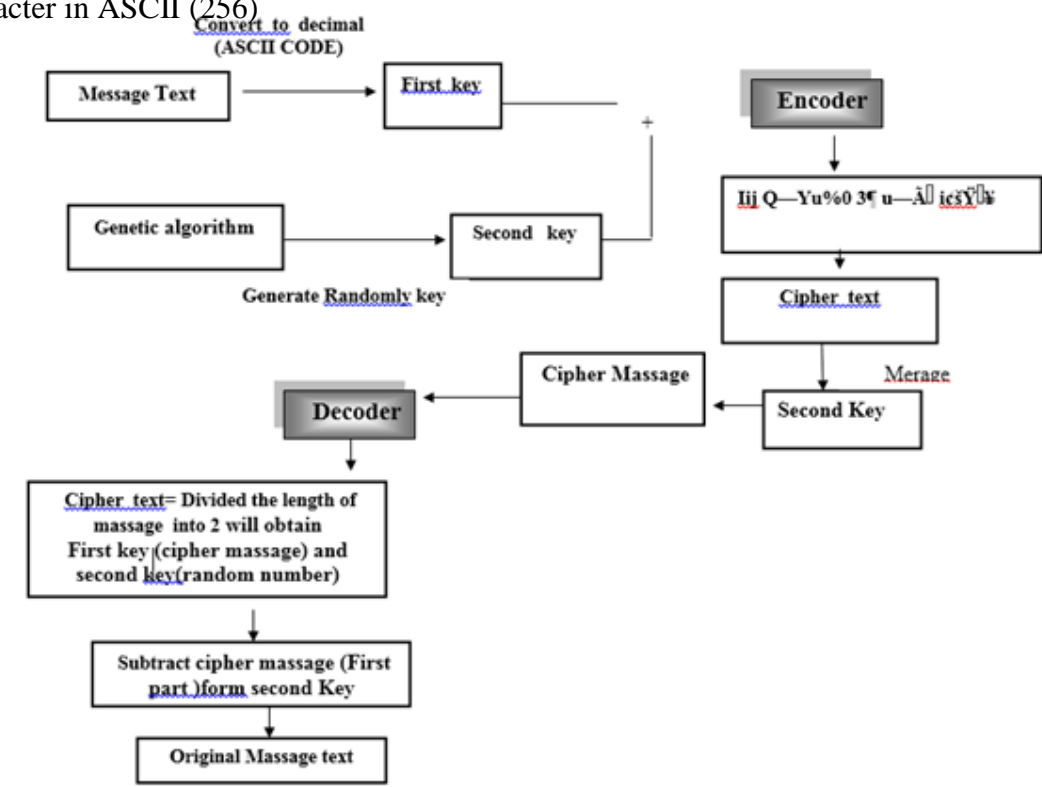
acter in ASCII (256)

Convert to decimal (ASCII CODE)

Message Text

First key

+

Encoder

Genetic algorithm

Second key

Iij Q—Yu%0 3¶ u—Ã icšŸ¥

Generate Randomly key

Cipher text

Cipher Massage

Merage

Decoder

Second Key

Cipher text= Divided the length of massage into 2 will obtain First key (cipher massage) and second key(random number)

Subtract cipher massage (First part )form second Key

Original Massage text